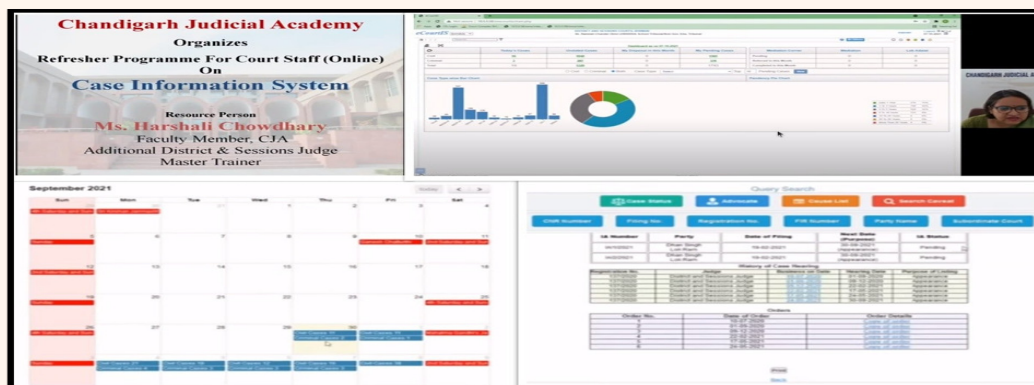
Chandigarh Judicial Academy

Organizes

Refresher Programme For Court Staff (Online)

On

Case Information System

Resource Person

Ms. Harshali Chowdhary

Faculty Member, CJA

Additional District & Sessions Judge

Master Trainer

eCourtIS

CHANDIGARH JUDICIAL ACADEMY

September 2021

| Sun | Mon | Tue | Wed | Thu | Fri | Sat |
|---|---|---|---|---|---|---|

Query Search

Case Status

Advocate

Cause List

Search Caveat

CNR Number

Filing No

Registration No.

FIR Number

Party Name

Subordinate Court

| I.A Number | Party | Date of Filing | Next Date (Purpose) | I.A Status |
|---|---|---|---|---|
| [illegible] | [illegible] | 19-02-2021 | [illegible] | Pending |
| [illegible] | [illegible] | 19-02-2021 | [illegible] | Pending |

History of Case Hearing

| Registration No. | Judge | Business on Date | Hearing Date | Purpose of Listing |
|---|---|---|---|---|

Orders

| Order No. | Date of Order | Order Details |
|---|---|---|

Print

Back